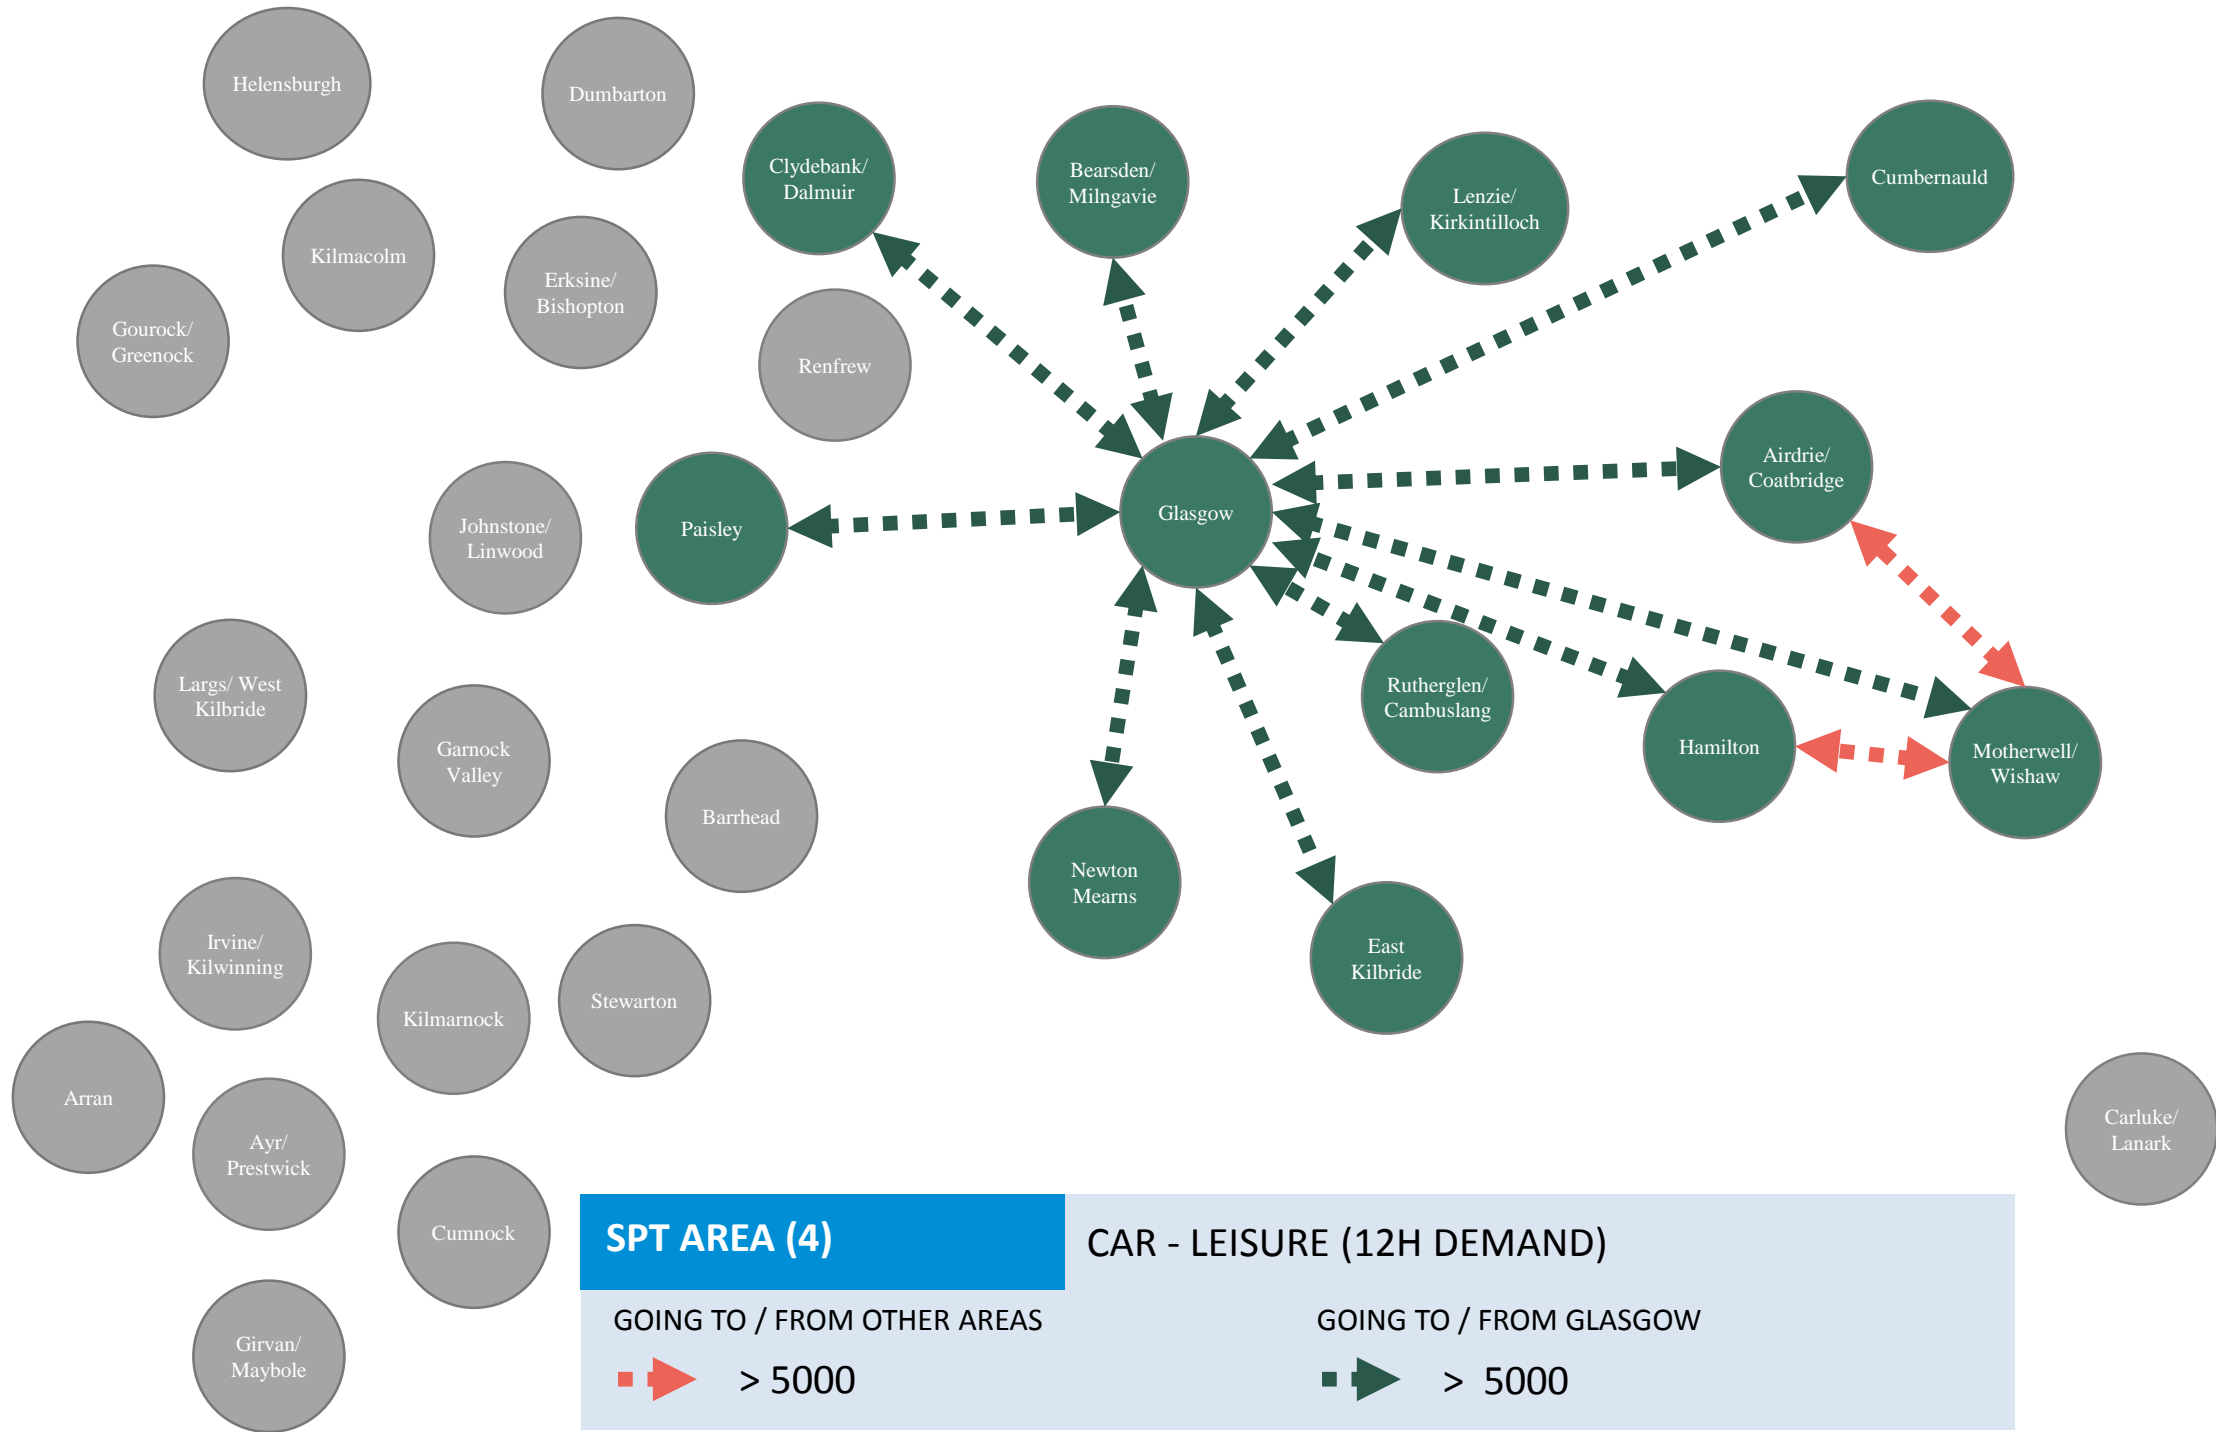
Helensburgh

Dumbarton

Clydebank/ Dalmuir

Bearsden/ Milngavie

Lenzie/ Kirkintilloch

Cumbernauld

Kilmacolm

Erksine/ Bishopton

Gourock/ Greenock

Renfrew

Airdrie/ Coatbridge

Johnstone/ Linwood

Paisley

Glasgow

Largs/ West Kilbride

Garnock Valley

Rutherglen/ Cambuslang

Hamilton

Motherwell/ Wishaw

Barrhead

Newton Mearns

East Kilbride

Irvine/ Kilwinning

Kilmarnock

Stewarton

Arran

Ayr/ Prestwick

Carluke/ Lanark

Cumnock

Girvan/ Maybole

SPT AREA (4)

CAR - LEISURE (12H DEMAND)

GOING TO / FROM OTHER AREAS

> 5000

GOING TO / FROM GLASGOW

> 5000